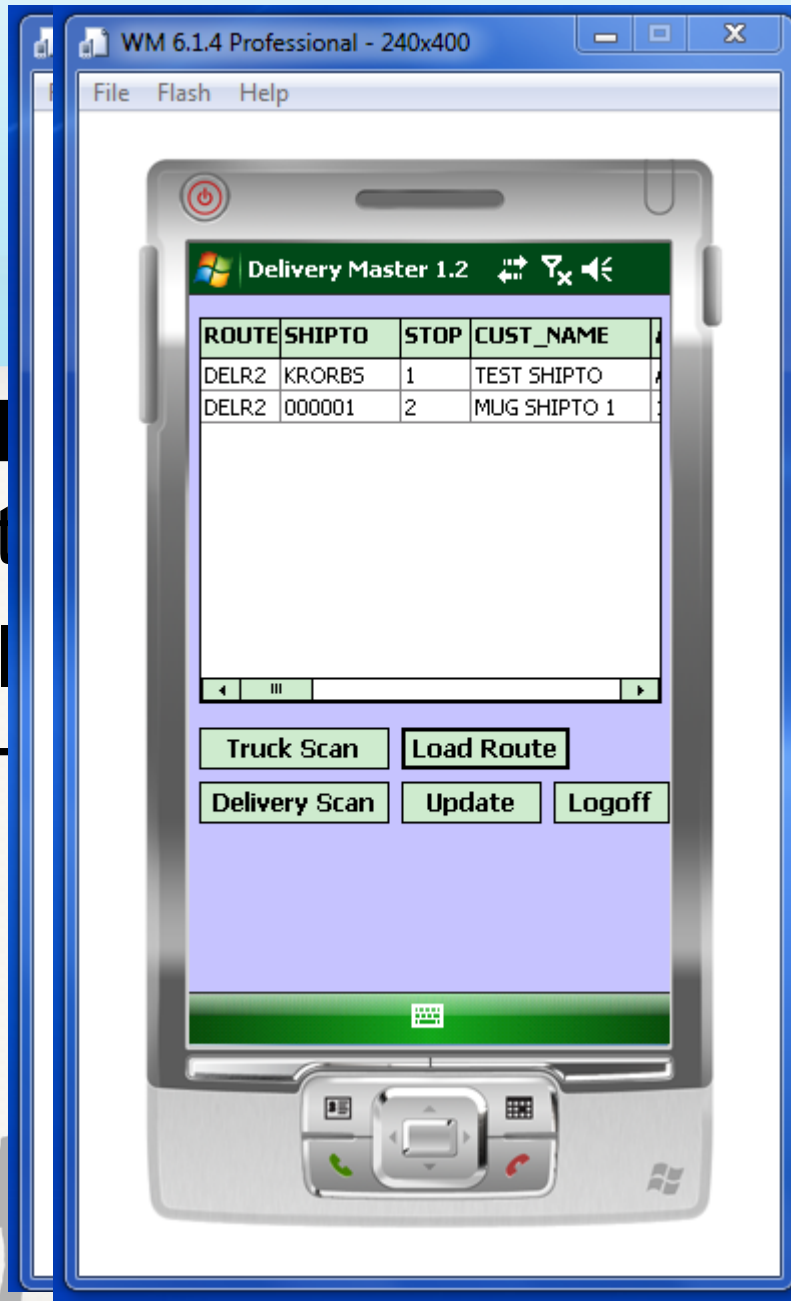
WM 6.1.4 Professional - 240x400

File Flash Help

Delivery Master 1.2

| ROUTE | SHIPTO | STOP | CUST_NAME | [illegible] |
|---|---|---|---|---|
| DELR2 | KRORBS | 1 | TEST SHIPTO | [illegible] |
| DELR2 | 000001 | 2 | MUG SHIPTO 1 | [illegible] |

Truck Scan
Load Route
Delivery Scan
Update
Logoff